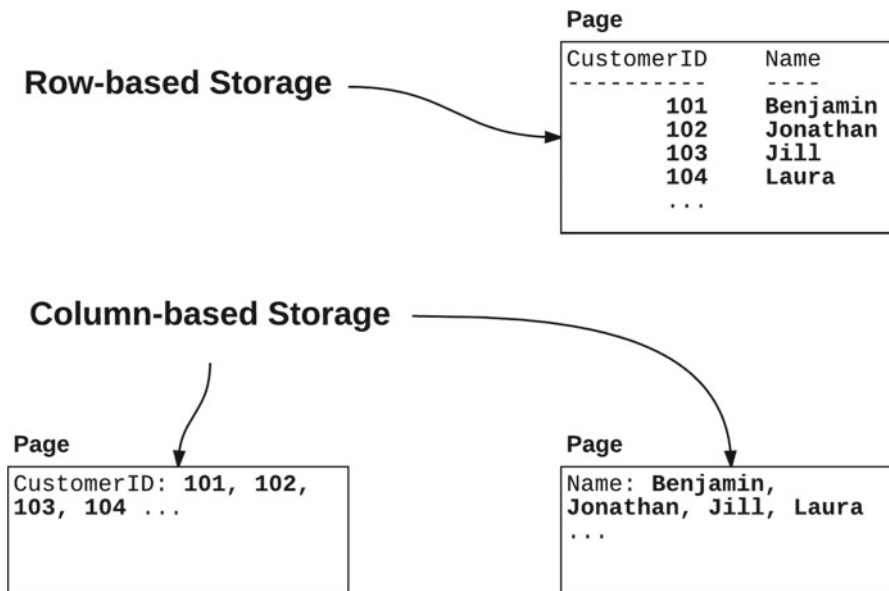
Row-based Storage

Page

| CustomerID | Name |
|---|---|
| ---------- | ---- |
| 101 | Benjamin |
| 102 | Jonathan |
| 103 | Jill |
| 104 | Laura |
| ... | |

Column-based Storage

Page

CustomerID: 101, 102, 103, 104 ...

Page

Name: Benjamin, Jonathan, Jill, Laura ...